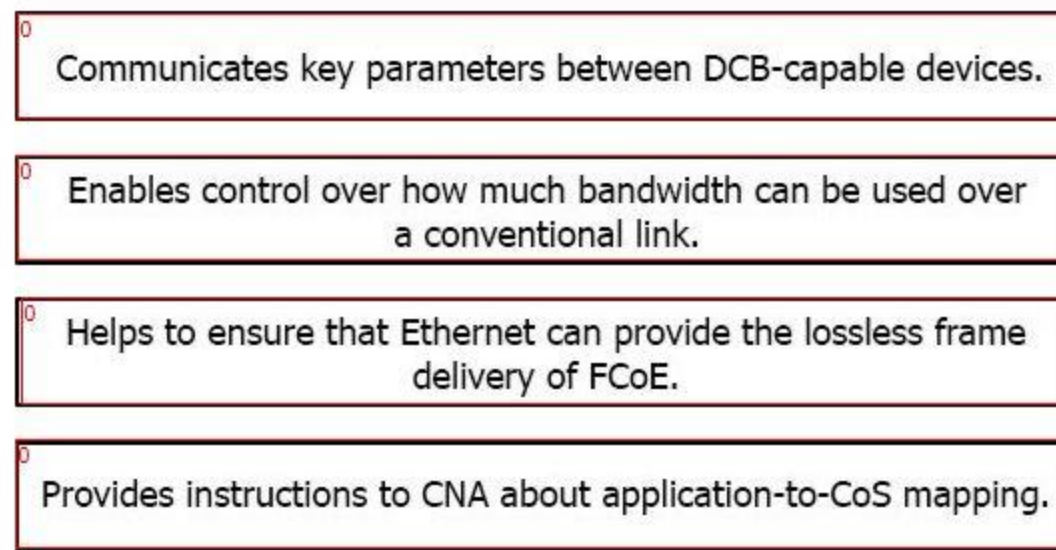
0
Communicates key parameters between DCB-capable devices.

0
Enables control over how much bandwidth can be used over a conventional link.

0
Helps to ensure that Ethernet can provide the lossless frame delivery of FCoE.

0
Provides instructions to CNA about application-to-CoS mapping.